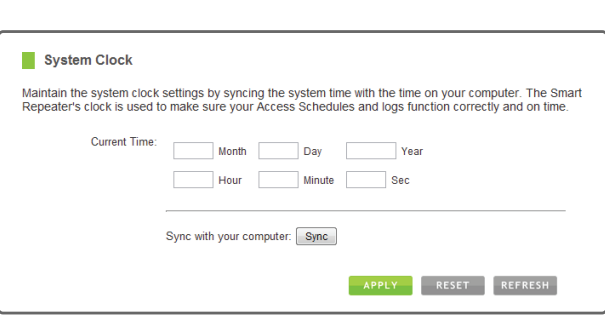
System Clock

Maintain the system clock settings by syncing the system time with the time on your computer. The Smart Repeater's clock is used to make sure your Access Schedules and logs function correctly and on time.

Current Time: Month Day Year

Hour Minute Sec

Sync with your computer: Sync

APPLY RESET REFRESH